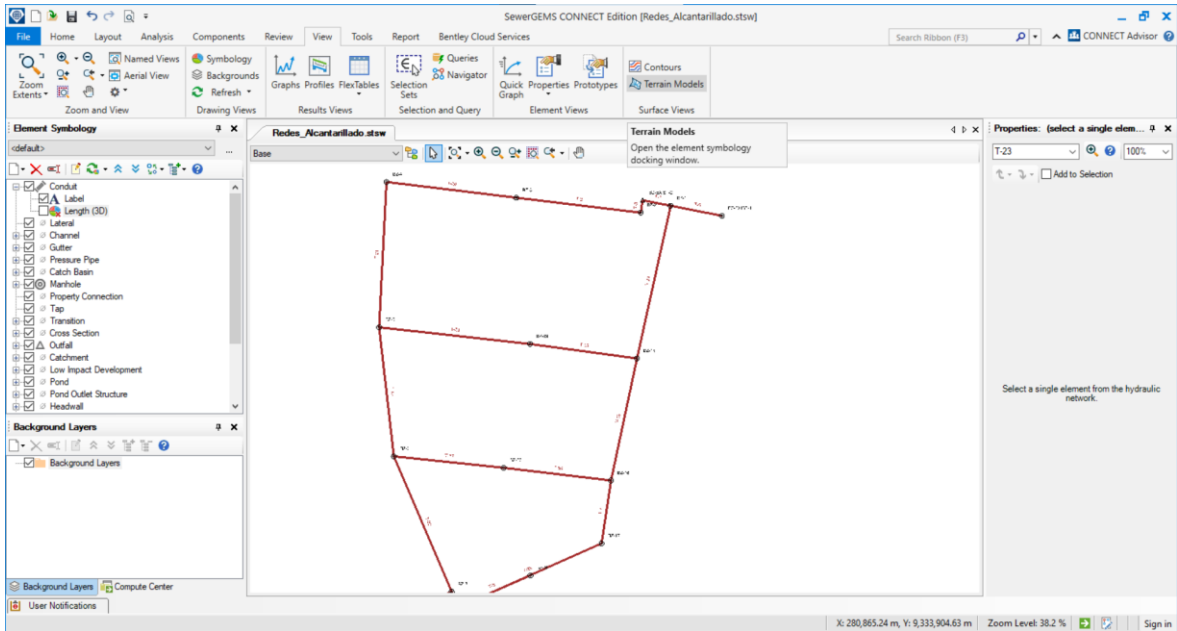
SewerGEMS CONNECT Edition [Redes_Alcantarillado.stsw]

File Home Layout Analysis Components Review View Tools Report Bentley Cloud Services

Search Ribbon (F3)

CONNECT Advisor

Zoom Extents Named Views Aerial View Refresh Symbology Backgrounds Graphs Profiles FlexTables Selection Sets Queries Navigator Quick Graph Properties Prototypes Contours Terrain Models

Zoom and View Drawing Views Results Views Selection and Query Element Views Surface Views

Terrain Models
Open the element symbology docking window.

Element Symbology

<default>

Conduit
Label
Length (3D)
Lateral
Channel
Gutter
Pressure Pipe
Catch Basin
Manhole
Property Connection
Tap
Transition
Cross Section
Outfall
Catchment
Low Impact Development
Pond
Pond Outlet Structure
Headwall

Background Layers

Background Layers

Background Layers Compute Center

Redes_Alcantarillado.stsw

Base

Properties: (select a single elem...

T-23

100%

Add to Selection

Select a single element from the hydraulic network.

User Notifications

X: 280,865.24 m, Y: 9,333,904.63 m Zoom Level: 38.2 % Sign in